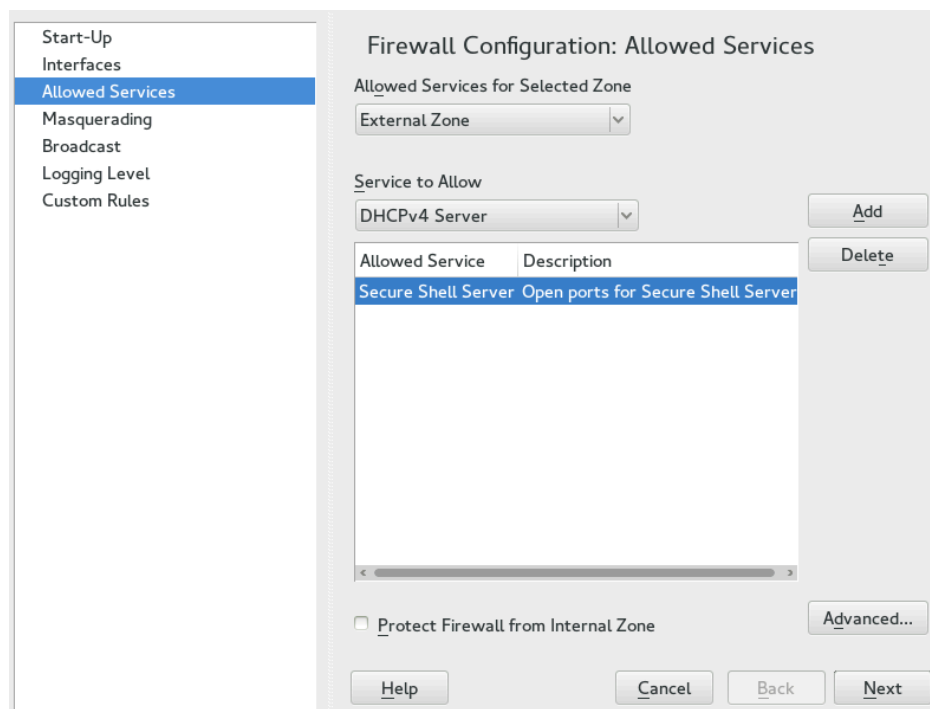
Start-Up
Interfaces
Allowed Services
Masquerading
Broadcast
Logging Level
Custom Rules

Firewall Configuration: Allowed Services

Allowed Services for Selected Zone

External Zone

Service to Allow

DHCPv4 Server

Add

Delete

| Allowed Service | Description |
|---|---|
| Secure Shell Server | Open ports for Secure Shell Server |

Protect Firewall from Internal Zone

Advanced...

Help

Cancel

Back

Next